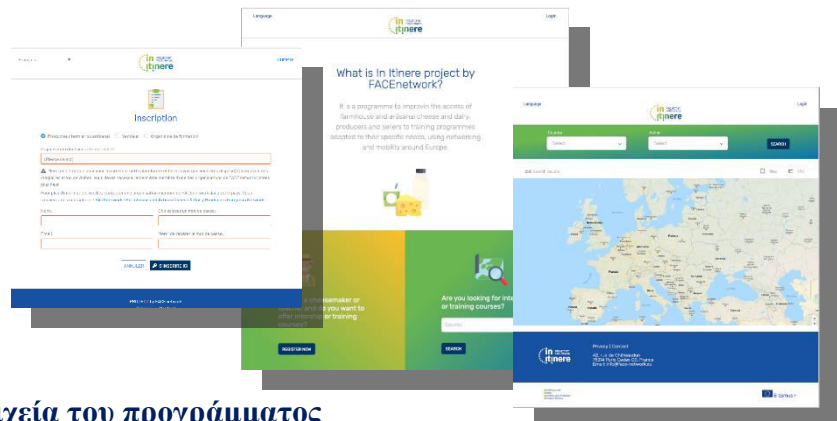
in itinere

Inscription

ANNULER S'INSCRIRE

Language Login

in itinere

What is In Itinere project by FACEnetwork?

It is a programme to improve the access of farmhouse and artisanal cheese and dairy producers and sellers to training programmes adapted to their specific needs, using networking and mobility around Europe.

a cheesemaker or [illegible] and do you want to offer internship or training courses?

REGISTER NOW

Are you looking for inte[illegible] or training courses?

SEARCH

Language Login

in itinere

Select Select SEARCH

in itinere

Privacy | Contact

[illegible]

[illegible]εία του προγράμματος